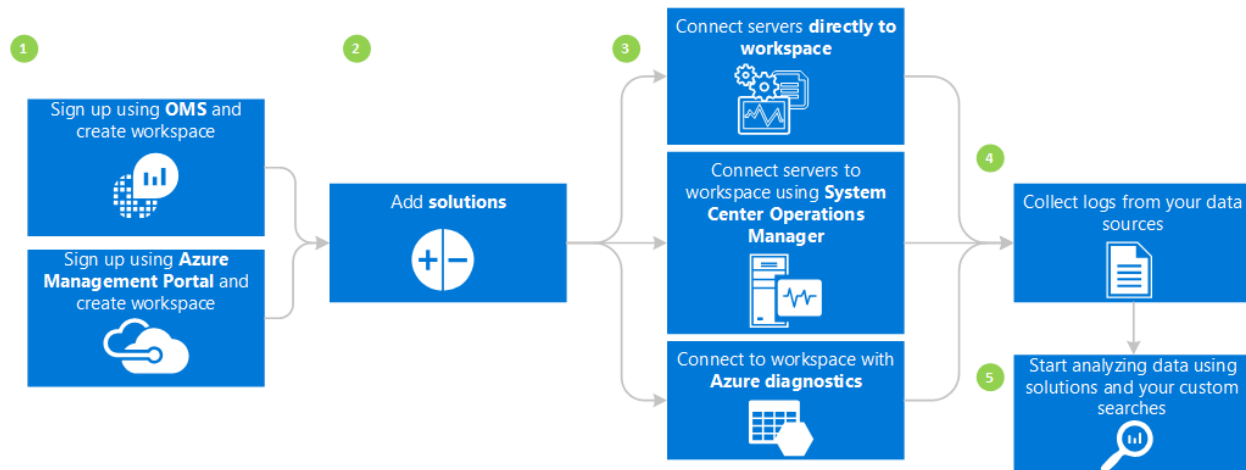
1

Sign up using **OMS** and create workspace

Sign up using **Azure Management Portal** and create workspace

2

Add **solutions**

3

Connect servers **directly to workspace**

Connect servers to workspace using **System Center Operations Manager**

Connect to workspace with **Azure diagnostics**

4

Collect logs from your data sources

5

Start analyzing data using solutions and your custom searches